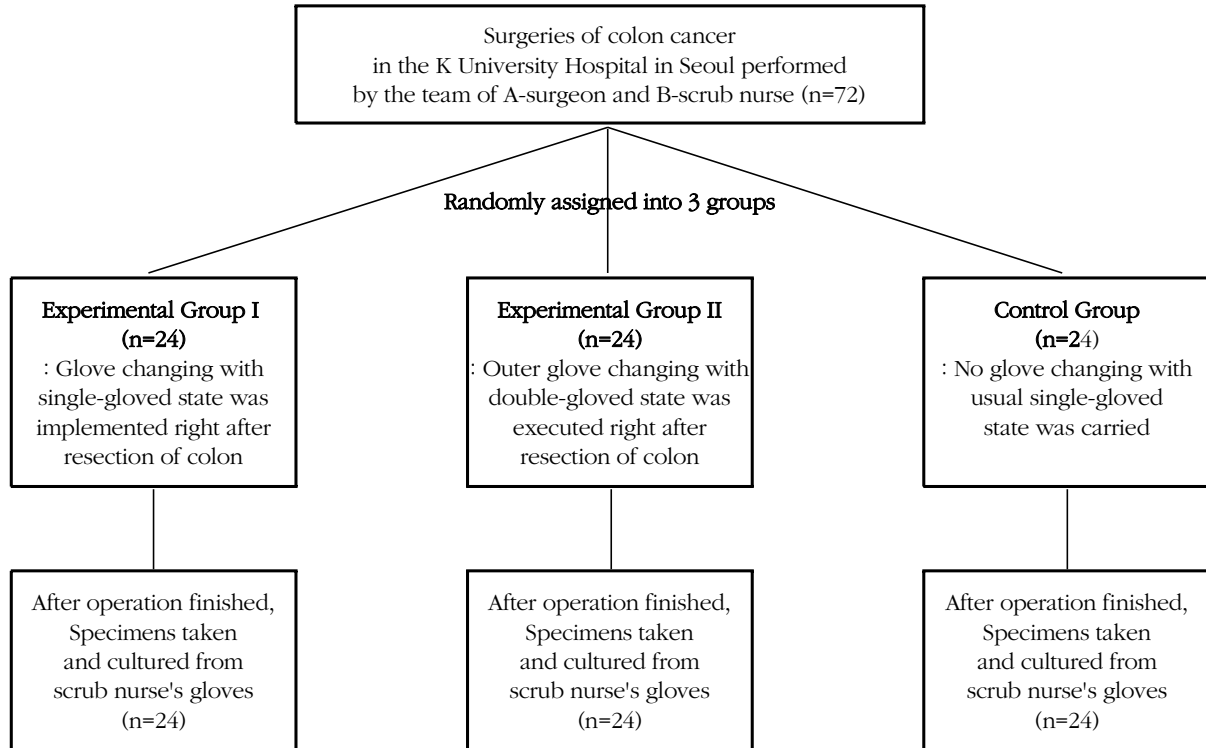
Surgeries of colon cancer in the K University Hospital in Seoul performed by the team of A-surgeon and B-scrub nurse (n=72)

Randomly assigned into 3 groups

Experimental Group I (n=24)
: Glove changing with single-gloved state was implemented right after resection of colon

Experimental Group II (n=24)
: Outer glove changing with double-gloved state was executed right after resection of colon

Control Group (n=24)
: No glove changing with usual single-gloved state was carried

After operation finished, Specimens taken and cultured from scrub nurse's gloves (n=24)

After operation finished, Specimens taken and cultured from scrub nurse's gloves (n=24)

After operation finished, Specimens taken and cultured from scrub nurse's gloves (n=24)